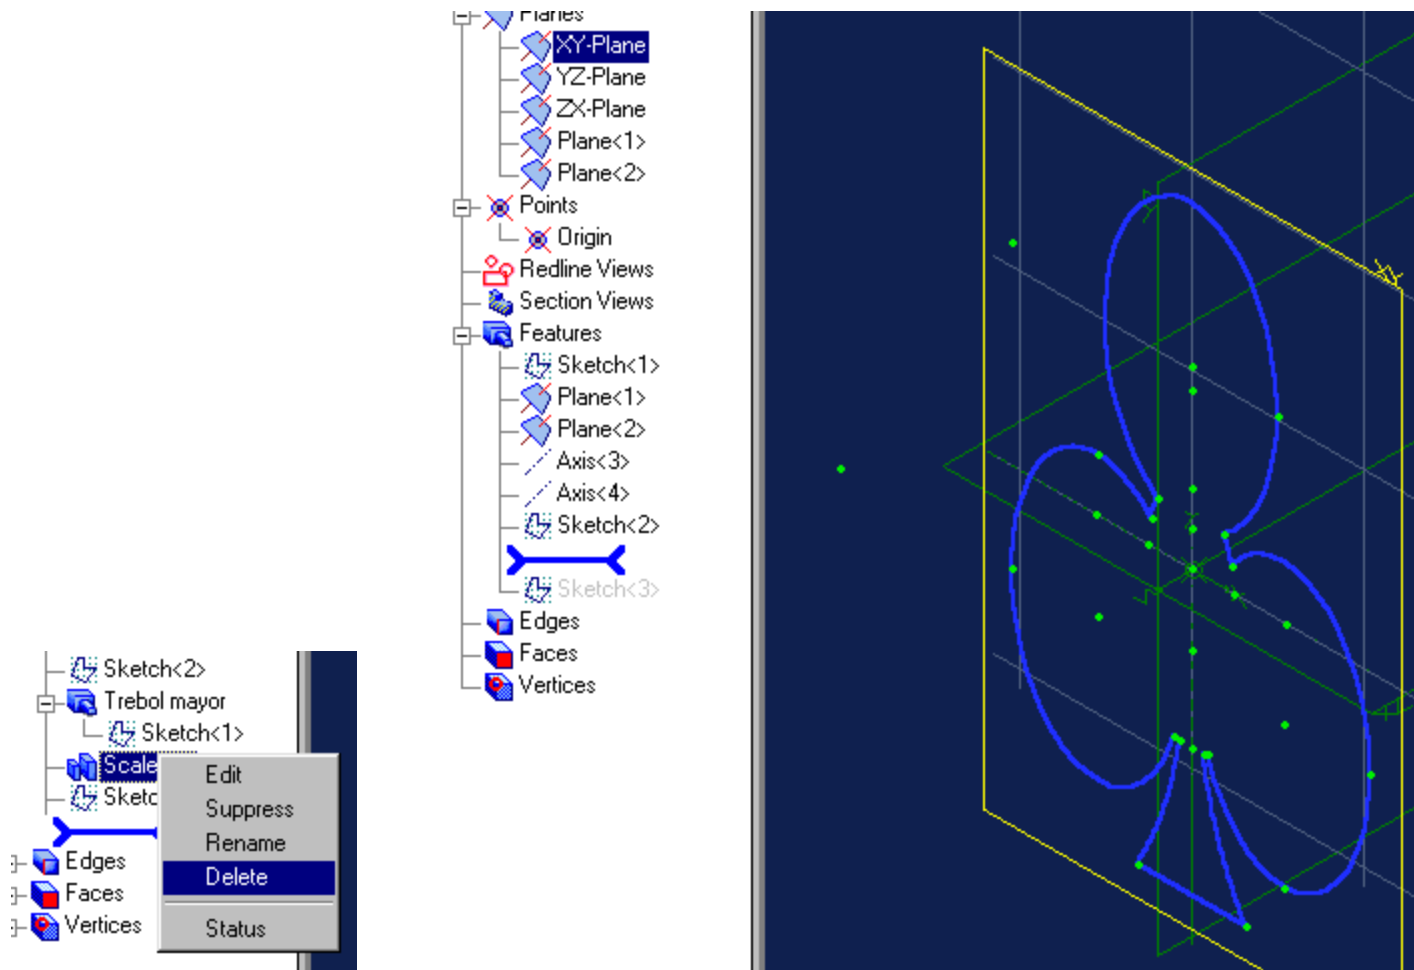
Sketch<2>
Trebol mayor
Sketch<1>
Scale
Sketc
Edges
Faces
Vertices

Edit
Suppress
Rename
Delete
Status

Planes
XY-Plane
YZ-Plane
ZX-Plane
Plane<1>
Plane<2>
Points
Origin
Redline Views
Section Views
Features
Sketch<1>
Plane<1>
Plane<2>
Axis<3>
Axis<4>
Sketch<2>
Sketch<3>
Edges
Faces
Vertices